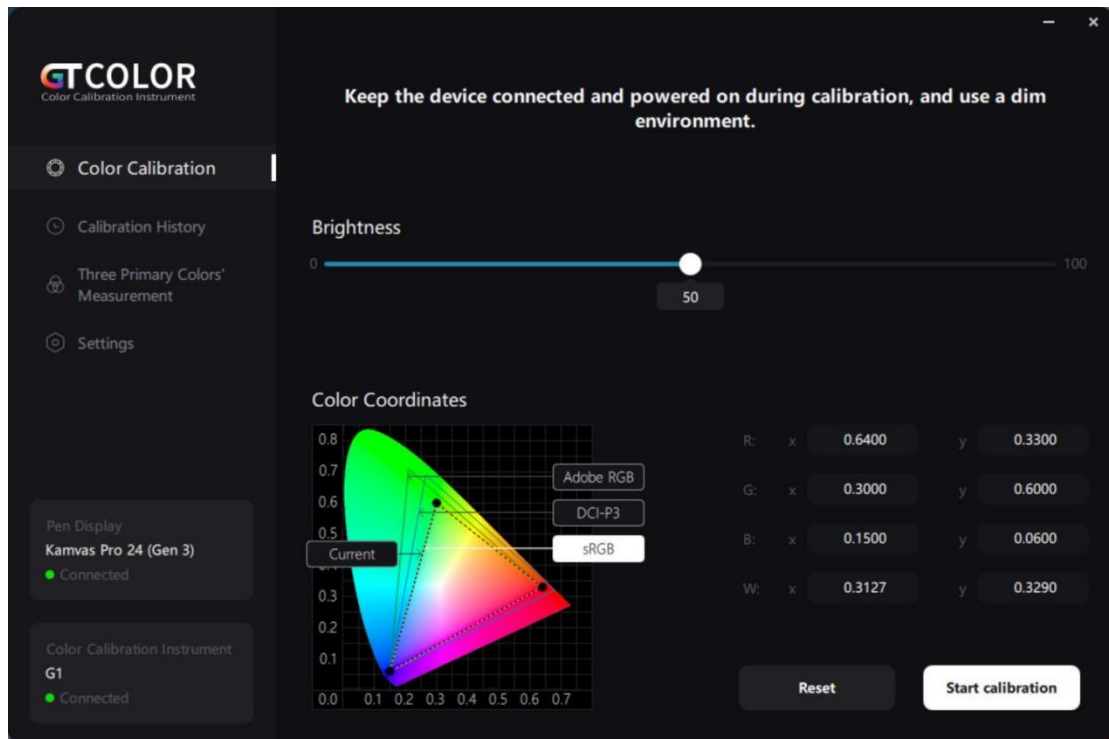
GTCOLOR
Color Calibration Instrument

Color Calibration

Calibration History

Three Primary Colors' Measurement

Settings

Pen Display
Kamvas Pro 24 (Gen 3)
Connected

Color Calibration Instrument
G1
Connected

Keep the device connected and powered on during calibration, and use a dim environment.

Brightness
0
100
50

Color Coordinates

0.8
0.7
0.6
0.5
0.3
0.2
0.1
0.0 0.1 0.2 0.3 0.4 0.5 0.6 0.7

Adobe RGB
DCI-P3
sRGB
Current

| | | | | |
|---|---|---|---|---|
| R: | x | 0.6400 | y | 0.3300 |
| G: | x | 0.3000 | y | 0.6000 |
| B: | x | 0.1500 | y | 0.0600 |
| W: | x | 0.3127 | y | 0.3290 |

Reset
Start calibration